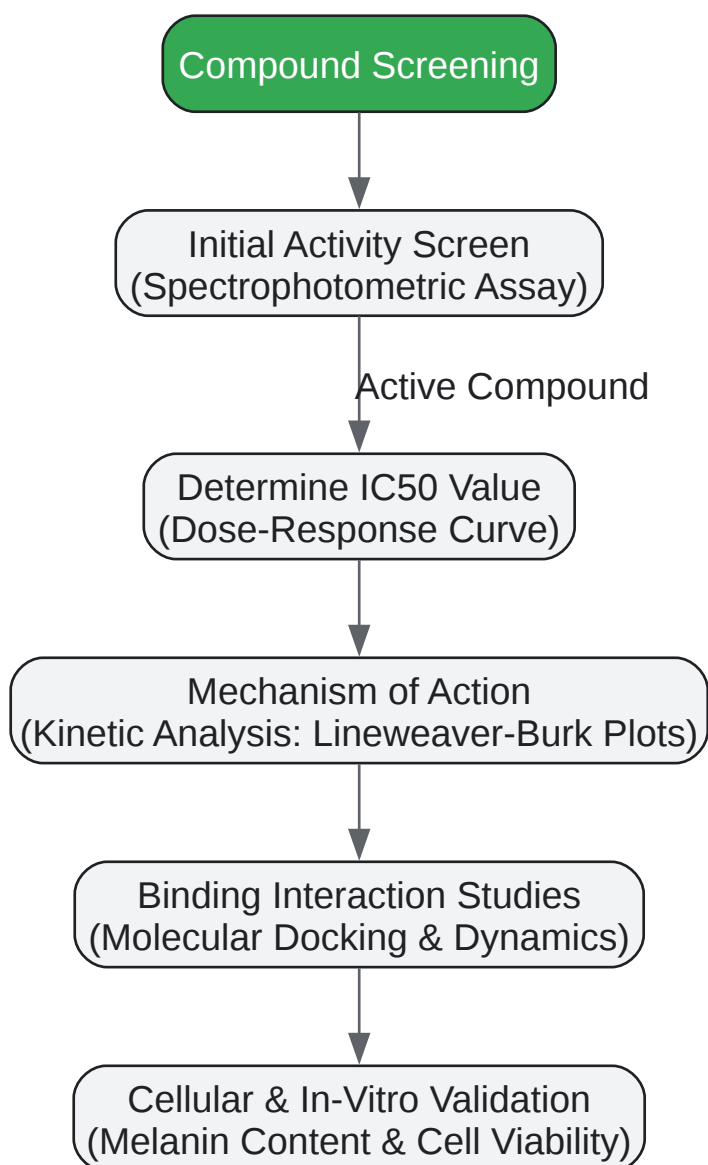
Compound Screening

Initial Activity Screen
(Spectrophotometric Assay)

Active Compound

Determine IC50 Value
(Dose-Response Curve)

Mechanism of Action
(Kinetic Analysis: Lineweaver-Burk Plots)

Binding Interaction Studies
(Molecular Docking & Dynamics)

Cellular & In-Vitro Validation
(Melanin Content & Cell Viability)